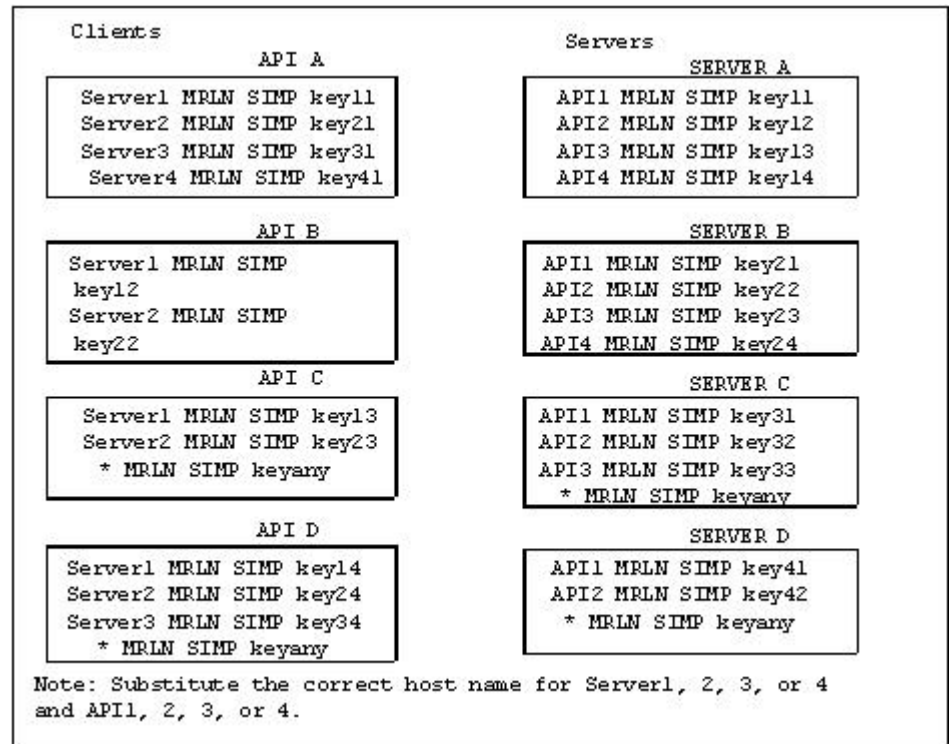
Clients

API A

Server1 MRLN SIMP key11
Server2 MRLN SIMP key21
Server3 MRLN SIMP key31
Server4 MRLN SIMP key41

API B

Server1 MRLN SIMP key12
Server2 MRLN SIMP key22

API C

Server1 MRLN SIMP key13
Server2 MRLN SIMP key23
* MRLN SIMP keyany

API D

Server1 MRLN SIMP key14
Server2 MRLN SIMP key24
Server3 MRLN SIMP key34
* MRLN SIMP keyany

Servers

SERVER A

API1 MRLN SIMP key11
API2 MRLN SIMP key12
API3 MRLN SIMP key13
API4 MRLN SIMP key14

SERVER B

API1 MRLN SIMP key21
API2 MRLN SIMP key22
API3 MRLN SIMP key23
API4 MRLN SIMP key24

SERVER C

API1 MRLN SIMP key31
API2 MRLN SIMP key32
API3 MRLN SIMP key33
* MRLN SIMP keyany

SERVER D

API1 MRLN SIMP key41
API2 MRLN SIMP key42
* MRLN SIMP keyany

Note: Substitute the correct host name for Server1, 2, 3, or 4 and API1, 2, 3, or 4.